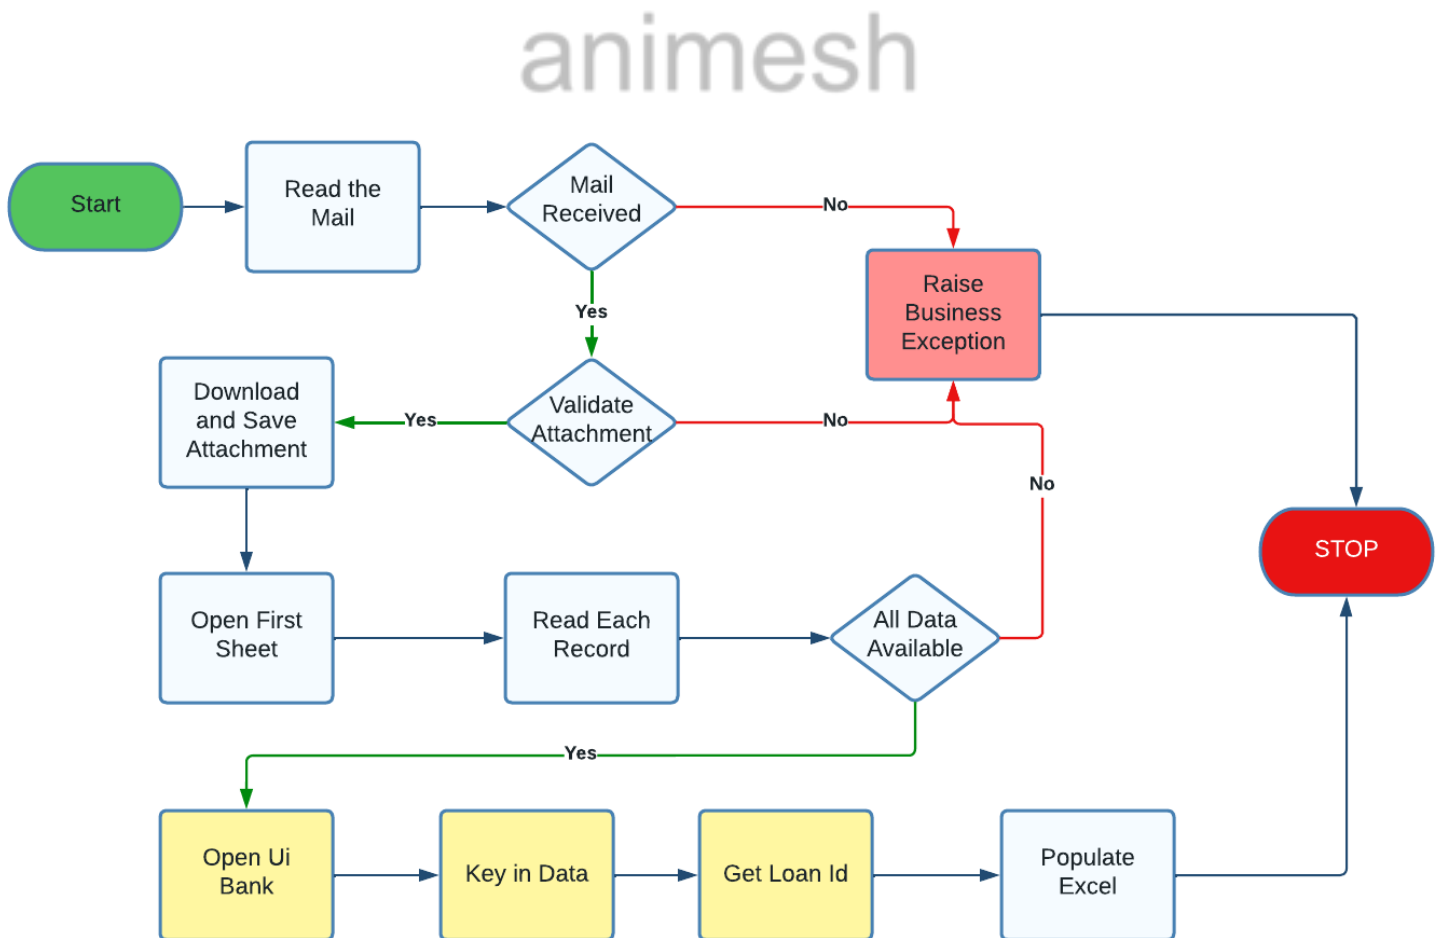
animesh

Start

Read the Mail

Mail Received

No

Raise Business Exception

Yes

Download and Save Attachment

Yes

Validate Attachment

No

No

STOP

Open First Sheet

Read Each Record

All Data Available

Yes

Open Ui Bank

Key in Data

Get Loan Id

Populate Excel